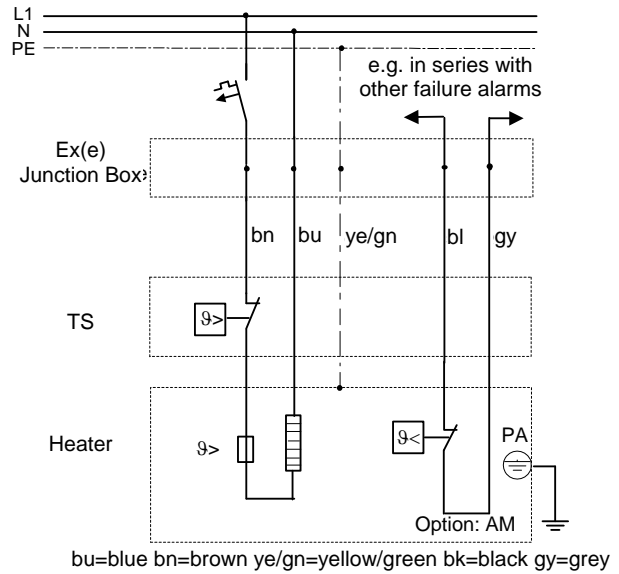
L1
N
PE

e.g. in series with other failure alarms

Ex(e) Junction Box

bn
bu
ye/gn
bl
gy

TS

$\vartheta>$

Heater

$\vartheta>$

$\vartheta<$

PA

Option: AM

bu=blue bn=brown ye/gn=yellow/green bk=black gy=grey